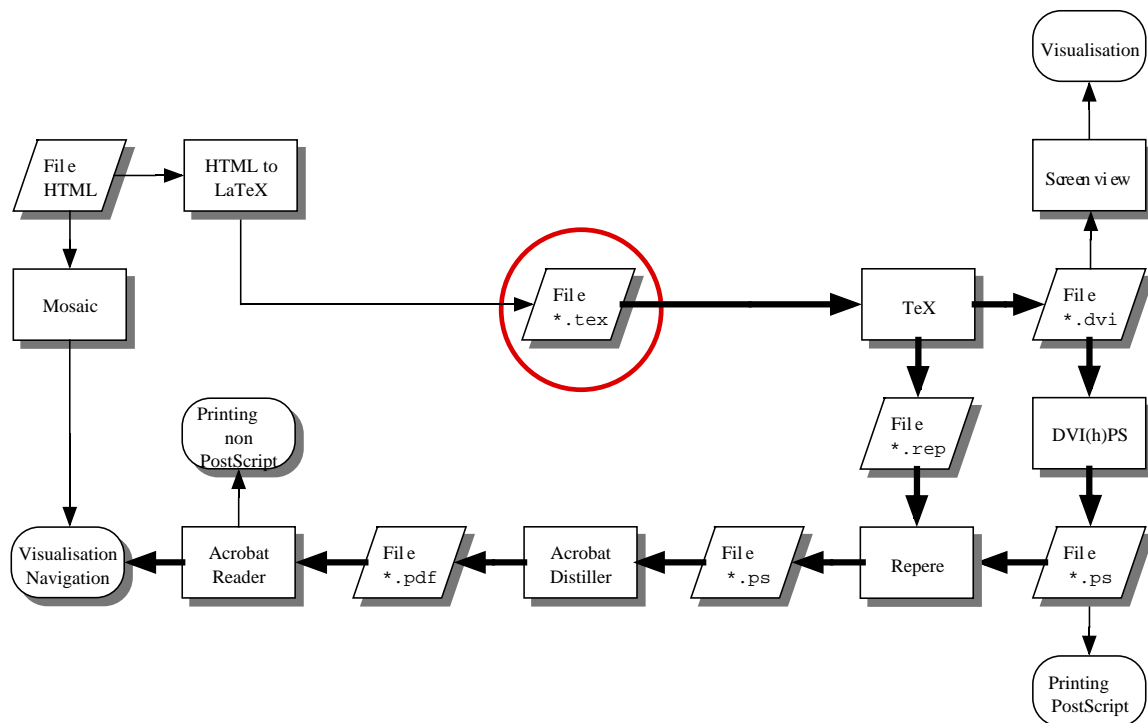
Visualisation

File
HTML

HTML to
LaTeX

Screen view

Mosaic

File
*.tex

TeX

File
*.dvi

Printing
non
PostScript

File
*.rep

DVI(h)PS

Visualisation
Navigation

Acrobat
Reader

File
*.pdf

Acrobat
Distiller

File
*.ps

Repere

File
*.ps

Printing
PostScript